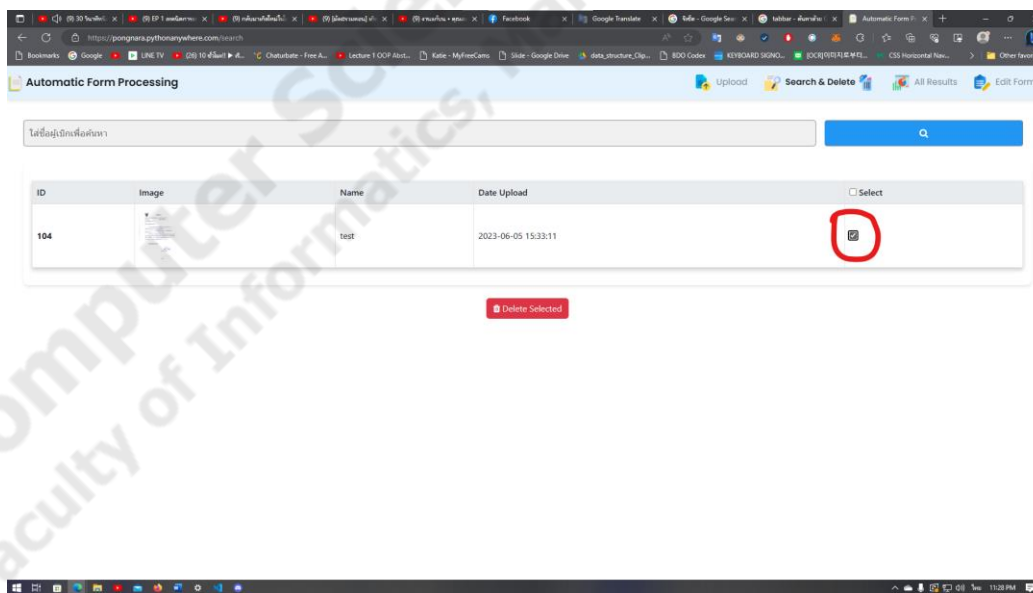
(9) 30 วินาที | (9) EP 1 | (9) | (9) | (9) | Facebook | Google Translate | Google Search | tabbar | Automatic Form P

https://pongnara.pythonanywhere.com/search

Bookmarks | Google | LINE TV | Chaturbate - Free A... | Lecture 1 OOP Abst... | Katie - MyFreeCams | Slide - Google Drive | data_structure_Clip... | BDO Codex | KEYBOARD SIGNO... | [OCR] | CSS Horizontal Nav... | Other favorites

Automatic Form Processing

Upload | Search & Delete | All Results | Edit Form

ใส่ชื่อผู้เบิกเพื่อค้นหา

| ID | Image | Name | Date Upload | Select |
|---|---|---|---|---|
| 104 | | test | 2023-06-05 15:33:11 | |

Delete Selected

Computer Science, Faculty of Informatics

11:28 PM